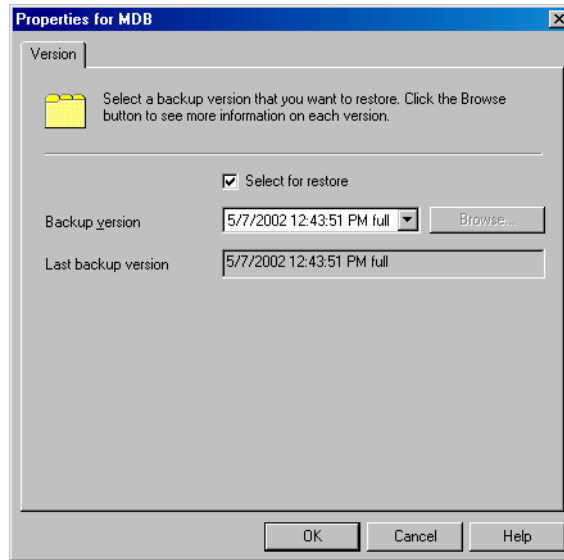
Properties for MDB

Version

Select a backup version that you want to restore. Click the Browse button to see more information on each version.

Select for restore

Backup version 5/7/2002 12:43:51 PM full Browse...

Last backup version 5/7/2002 12:43:51 PM full

OK Cancel Help